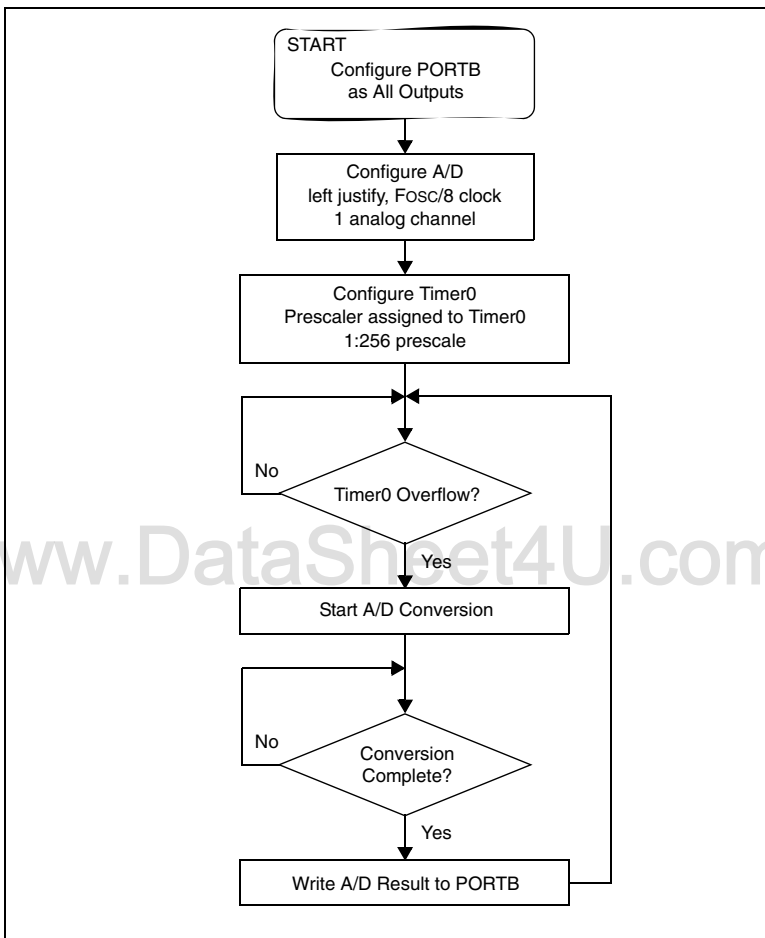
START
Configure PORTB as All Outputs

Configure A/D left justify, FOSC/8 clock 1 analog channel

Configure Timer0 Prescaler assigned to Timer0 1:256 prescale

No

Timer0 Overflow?

www.DataSheet4U.com

Yes

Start A/D Conversion

No

Conversion Complete?

Yes

Write A/D Result to PORTB